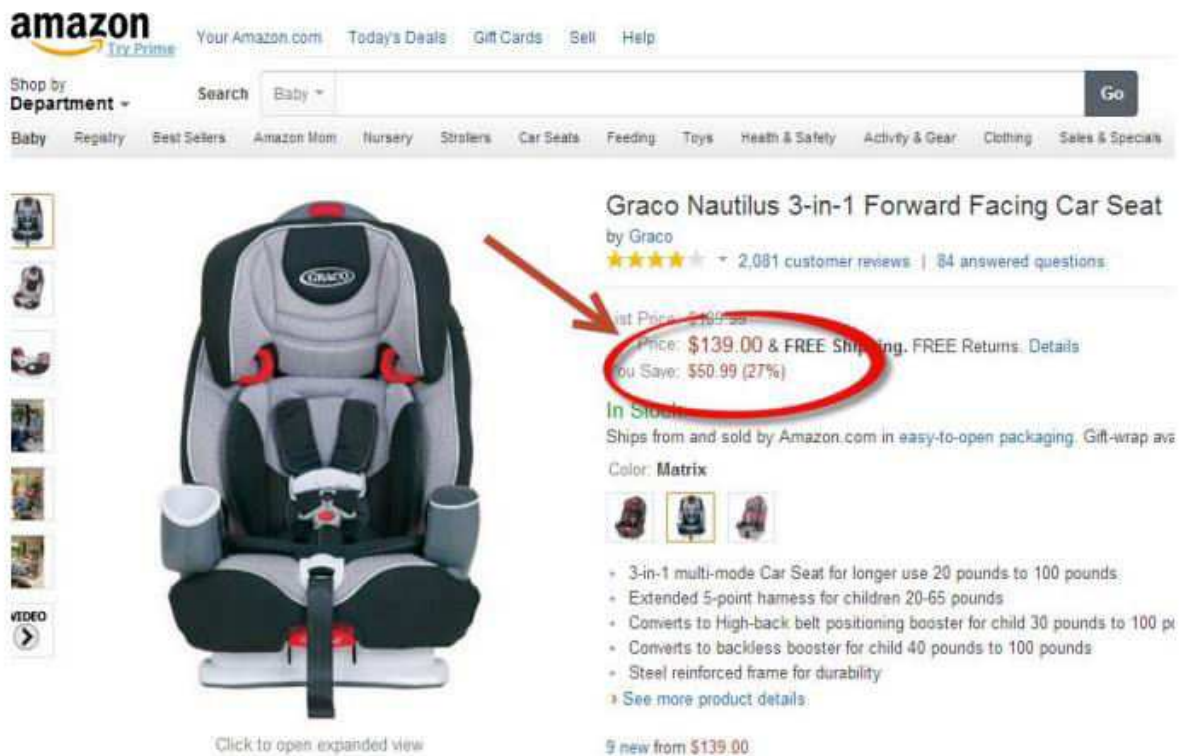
amazon Try Prime

Your Amazon.com Today's Deals Gift Cards Sell Help

Shop by Department

Search Baby Go

Baby Registry Best Sellers Amazon Mom Nursery Strollers Car Seats Feeding Toys Health & Safety Activity & Gear Clothing Sales & Specials

VIDEO

GRACO

Click to open expanded view

Graco Nautilus 3-in-1 Forward Facing Car Seat

by Graco

2,081 customer reviews | 84 answered questions

List Price: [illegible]

Price: $139.00 & FREE Shipping. FREE Returns. Details

You Save: $50.99 (27%)

In Stock

Ships from and sold by Amazon.com in easy-to-open packaging. Gift-wrap ava

Color: Matrix

- 3-in-1 multi-mode Car Seat for longer use 20 pounds to 100 pounds
- Extended 5-point harness for children 20-65 pounds
- Converts to High-back belt positioning booster for child 30 pounds to 100 p
- Converts to backless booster for child 40 pounds to 100 pounds
- Steel reinforced frame for durability

See more product details

9 new from $139.00